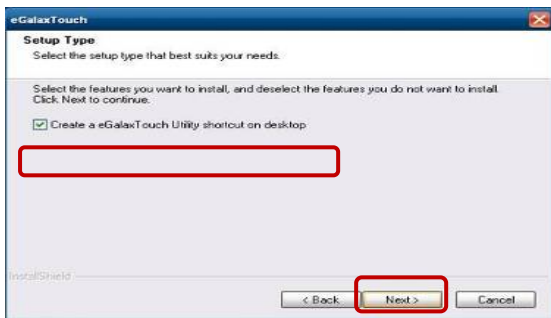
eGalaxTouch

Setup Type

Select the setup type that best suits your needs.

Select the features you want to install, and deselect the features you do not want to install. Click Next to continue.

Create a eGalaxTouch Utility shortcut on desktop

InstallShield

< Back

Next >

Cancel